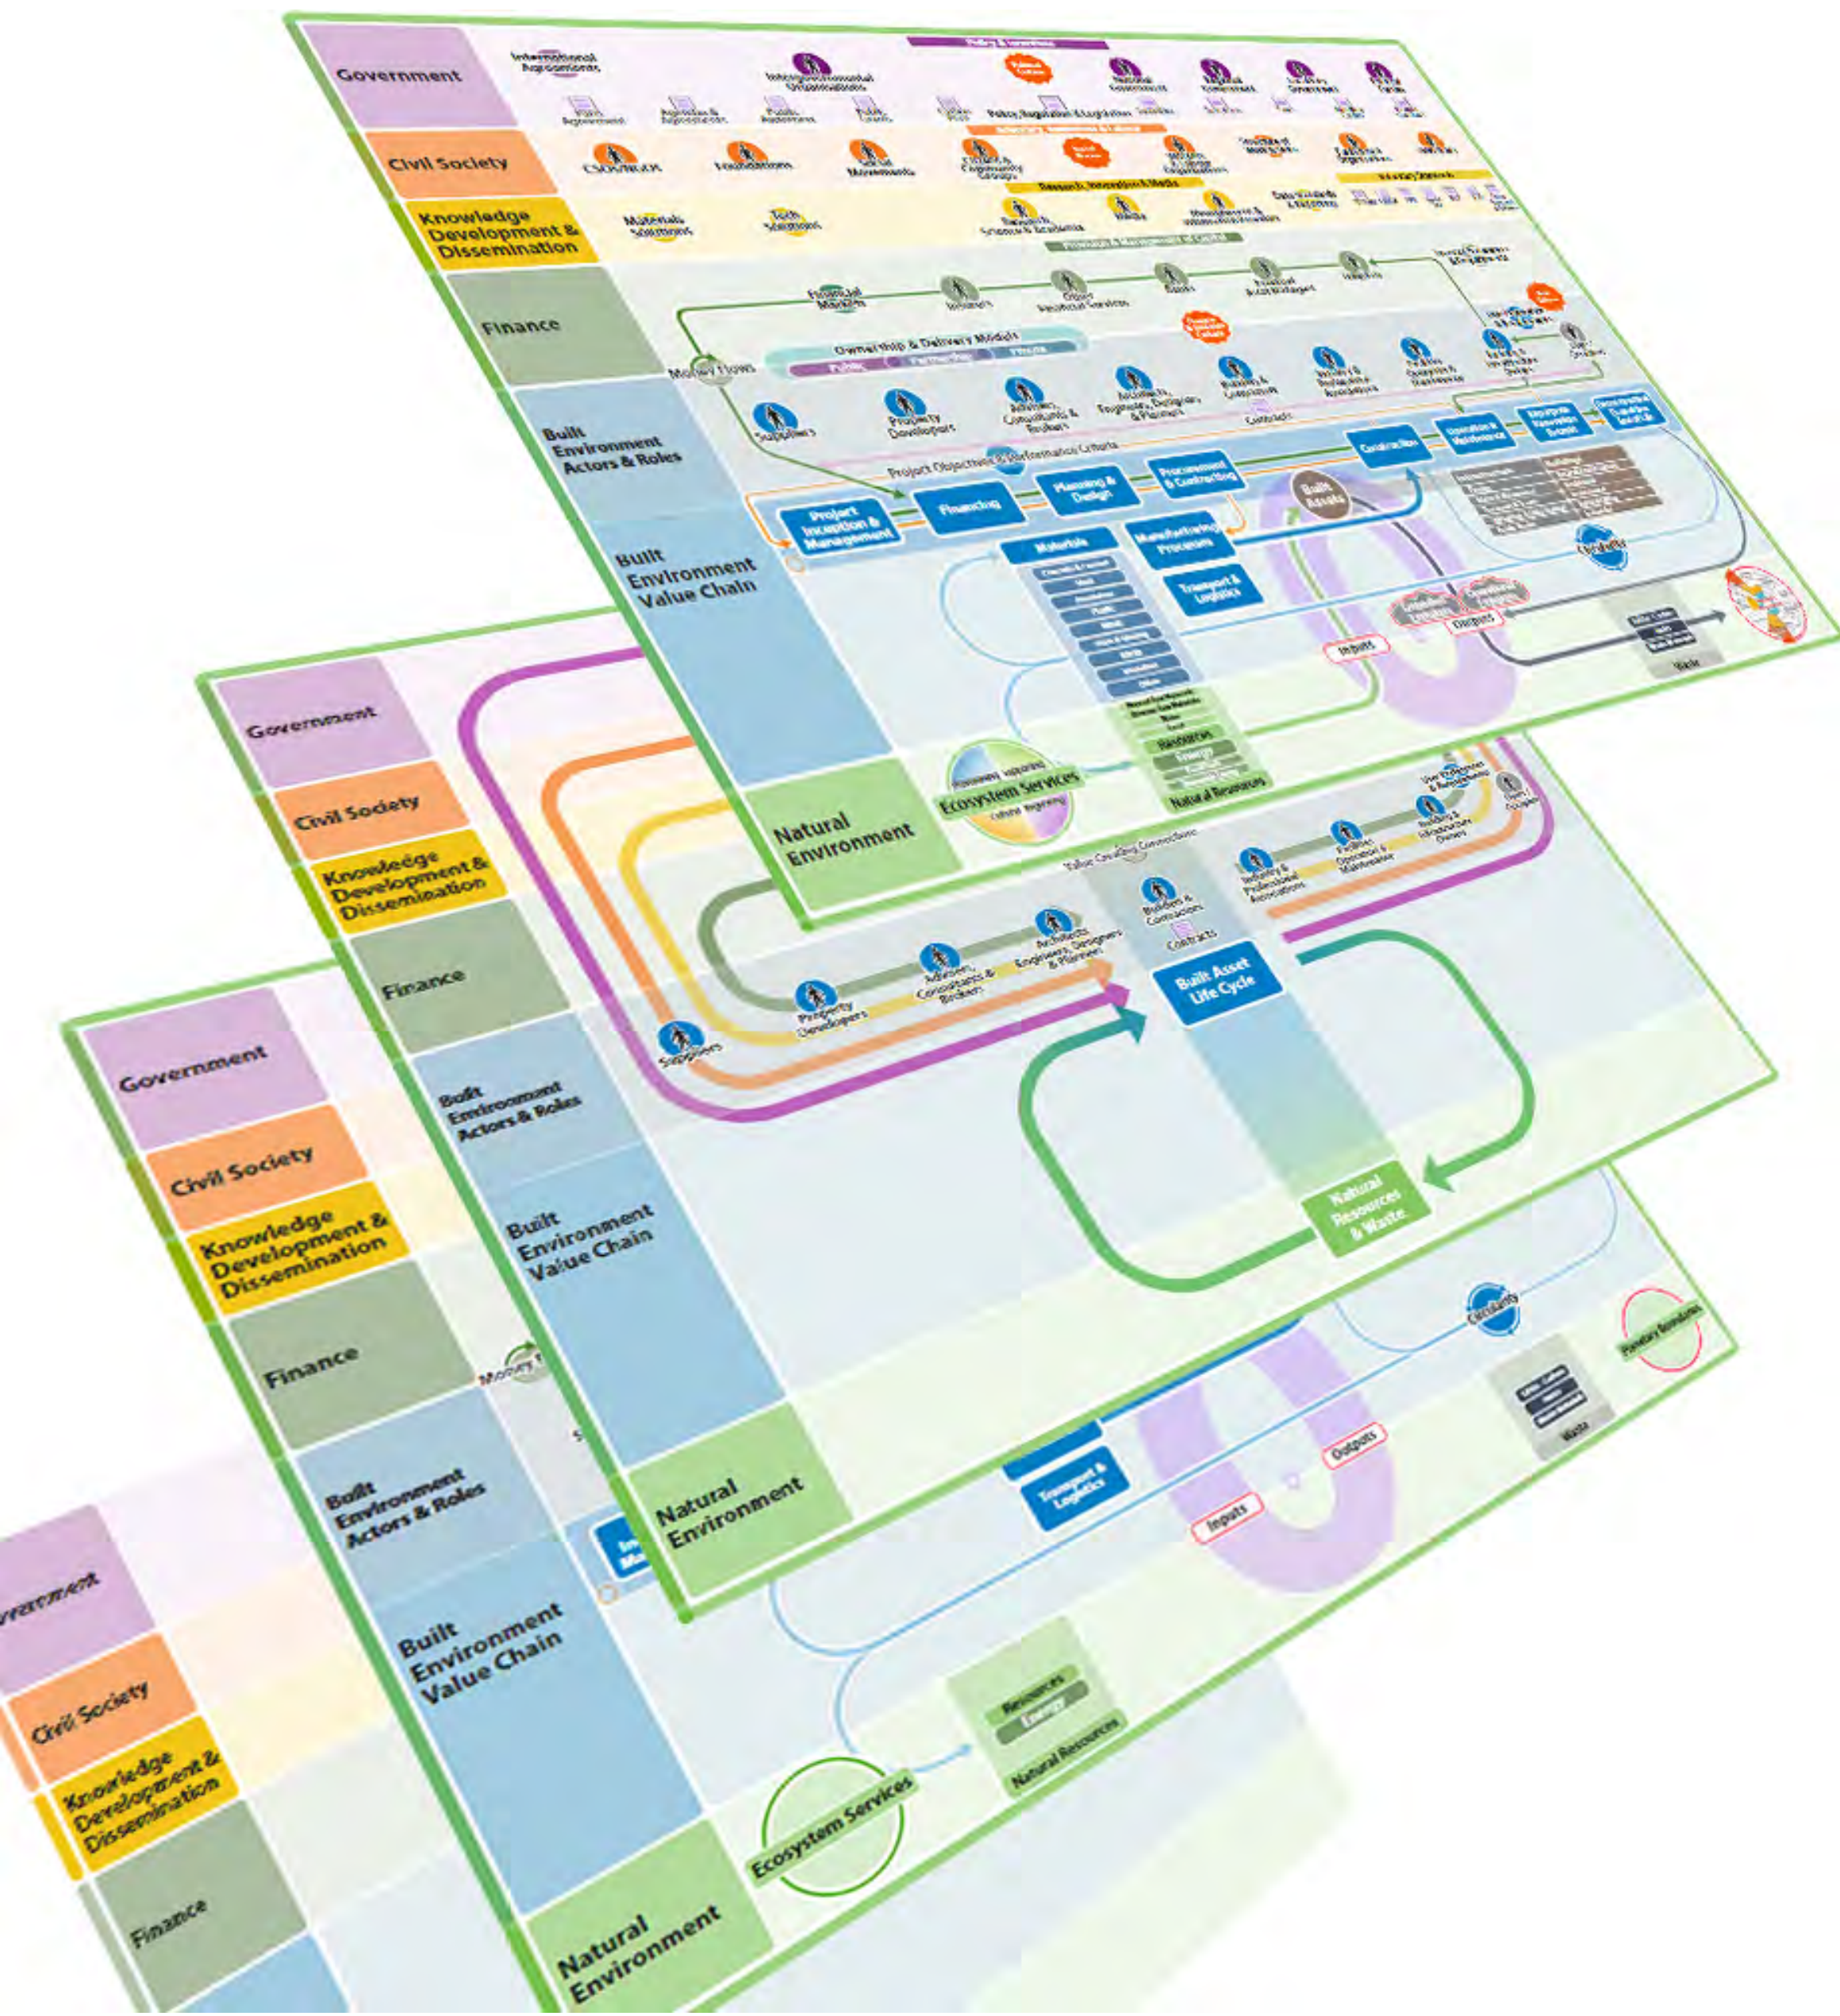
Government

International Agreements

Intergovernmental Organisations

Policy Regulation & Legislation

Civil Society

CSOs/NGOs

Foundations

Social Movements

Knowledge Development & Dissemination

Research, Innovation & Media

Materials Solutions

Tech Solutions

Research Science & Academia

Media

Finance

Financial Markets

Investors

Other Financial Services

Banks

Financial Asset Managers

Insurers

Money Flows

Ownership & Delivery Models

Public

Partnership

Private

Built Environment Actors & Roles

Suppliers

Property Developers

Advisers, Consultants & Brokers

Architects, Engineers, Designers & Planners

Builders & Contractors

Contracts

Industry & Professional Associations

Facilities Operators & Maintenance

Building & Infrastructure Owners

Users, Occupiers

Project Objectives & Performance Criteria

Built Environment Value Chain

Project Inception & Management

Financing

Planning & Design

Procurement & Contracting

Construction

Operation & Maintenance

Upgrade Renovation Retrofit

Deconstruction & Demolition End of Life

Built Assets

Materials

Manufacturing Processes

Transport & Logistics

Circularity

Inputs

Outputs

Waste

Natural Environment

Ecosystem Services

Resources

Energy

Natural Resources

Government

Civil Society

Knowledge Development & Dissemination

Finance

Built Environment Actors & Roles

Built Environment Value Chain

Natural Environment

Value Creating Connections

Suppliers

Property Developers

Advisers, Consultants & Brokers

Architects, Engineers, Designers & Planners

Builders & Contractors

Contracts

Industry & Professional Associations

Facilities Operators & Maintenance

Building & Infrastructure Owners

Users, Occupiers

Built Asset Life Cycle

Natural Resources & Waste

Circularity

Planetary Boundaries

Waste

Outputs

Inputs

Transport & Logistics

Government

Civil Society

Knowledge Development & Dissemination

Finance

Money F

Built Environment Actors & Roles

Built Environment Value Chain

Natural Environment

Ecosystem Services

Resources

Energy

Natural Resources

Government

Civil Society

Knowledge Development & Dissemination

Finance